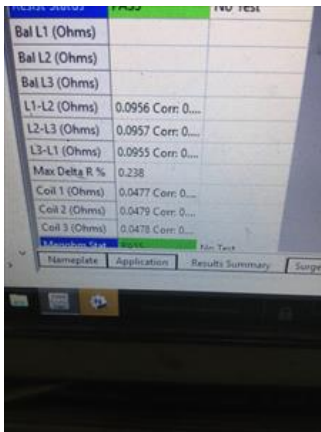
| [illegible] | PASS | No Test |
|---|---|---|
| Bal L1 (Ohms) | | |
| Bal L2 (Ohms) | | |
| Bal L3 (Ohms) | | |
| L1-L2 (Ohms) | 0.0956 Corr: 0.... | |
| L2-L3 (Ohms) | 0.0957 Corr: 0.... | |
| L3-L1 (Ohms) | 0.0955 Corr: 0.... | |
| Max Delta R % | 0.238 | |
| Coil 1 (Ohms) | 0.0477 Corr: 0.... | |
| Coil 2 (Ohms) | 0.0479 Corr: 0.... | |
| Coil 3 (Ohms) | 0.0478 Corr: 0.... | |
| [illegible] | PASS | No Test |

Nameplate | Application | Results Summary | Surge